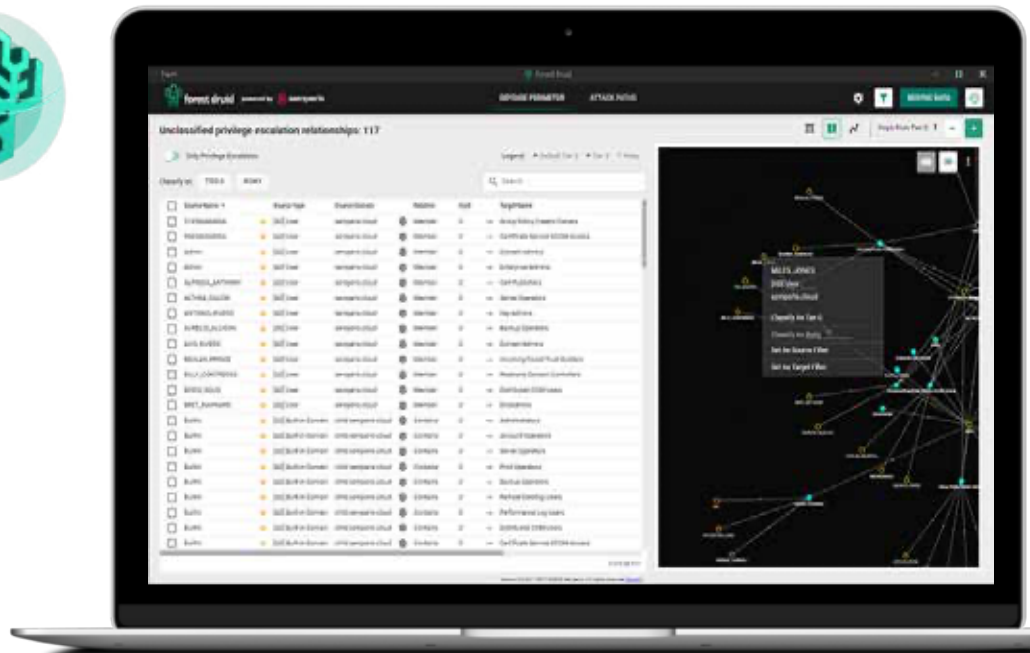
forest druid powered by semperis

DEFINE PERIMETER ATTACK PATHS

Unclassified privilege escalation relationships: 117

Only Privilege Escalation

Classify as: TIER 0 IGNORE

Legend:

Search

| Source Name | Source Type | Source Domain | Relation | Hops | Target Name |
|---|---|---|---|---|---|
| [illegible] | [AD] User | semperis.cloud | Member | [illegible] | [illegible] |
| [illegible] | [AD] User | semperis.cloud | Member | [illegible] | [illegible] |
| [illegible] | [AD] User | semperis.cloud | Member | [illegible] | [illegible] |
| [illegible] | [AD] User | semperis.cloud | Member | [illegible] | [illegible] |
| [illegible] | [AD] User | semperis.cloud | Member | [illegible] | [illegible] |
| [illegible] | [AD] User | semperis.cloud | Member | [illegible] | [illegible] |
| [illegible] | [AD] User | semperis.cloud | Member | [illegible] | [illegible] |
| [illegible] | [AD] User | semperis.cloud | Member | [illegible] | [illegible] |
| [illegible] | [AD] User | semperis.cloud | Member | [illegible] | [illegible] |
| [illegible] | [AD] User | semperis.cloud | Member | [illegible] | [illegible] |
| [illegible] | [AD] User | semperis.cloud | Member | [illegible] | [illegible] |
| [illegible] | [AD] User | semperis.cloud | Member | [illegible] | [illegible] |
| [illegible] | [AD] User | semperis.cloud | Member | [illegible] | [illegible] |
| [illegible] | [AD] Builtin Domain | child.semperis.cloud | Contains | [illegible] | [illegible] |
| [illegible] | [AD] Builtin Domain | child.semperis.cloud | Contains | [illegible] | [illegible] |
| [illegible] | [AD] Builtin Domain | child.semperis.cloud | Contains | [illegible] | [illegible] |
| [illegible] | [AD] Builtin Domain | child.semperis.cloud | Contains | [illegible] | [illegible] |
| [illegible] | [AD] Builtin Domain | child.semperis.cloud | Contains | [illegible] | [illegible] |
| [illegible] | [AD] Builtin Domain | child.semperis.cloud | Contains | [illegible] | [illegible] |
| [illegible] | [AD] Builtin Domain | child.semperis.cloud | Contains | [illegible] | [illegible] |
| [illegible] | [AD] Builtin Domain | child.semperis.cloud | Contains | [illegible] | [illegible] |
| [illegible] | [AD] Builtin Domain | child.semperis.cloud | Contains | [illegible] | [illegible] |

MILES_JONES
[AD] User
semperis.cloud
Classify As Tier 0
Classify As Relay
Set As Source Filter
Set As Target Filter